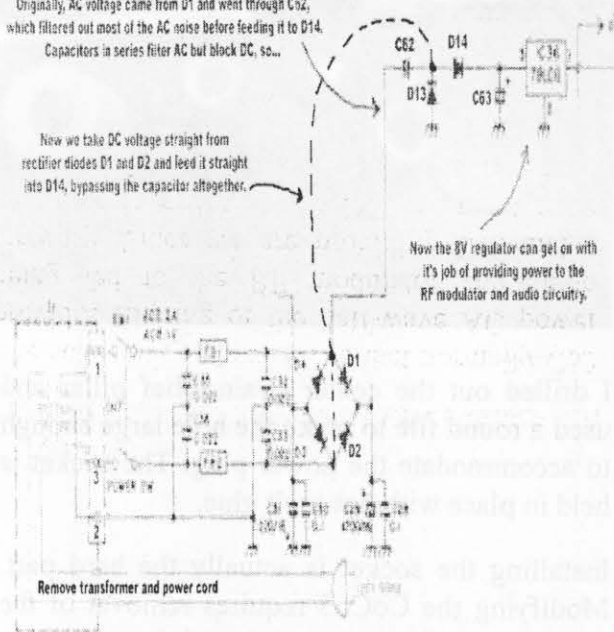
Originally, AC voltage came from D1 and went through C62, which filtered out most of the AC noise before feeding it to D14. Capacitors in series filter AC but block DC, so...

New we take DC voltage straight from rectifier diodes D1 and D2 and feed it straight into D14, bypassing the capacitor altogether.

C62
D14
D13
C63
C36
78L08

Now the 8V regulator can get on with it's job of providing power to the RF modulator and audio circuitry.

D1
D2

1
3
2

POWER SW

Remove transformer and power cord

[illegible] drilled out the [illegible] used a round file to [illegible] to accommodate the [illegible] held in place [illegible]

Installing the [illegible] Modifying the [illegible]